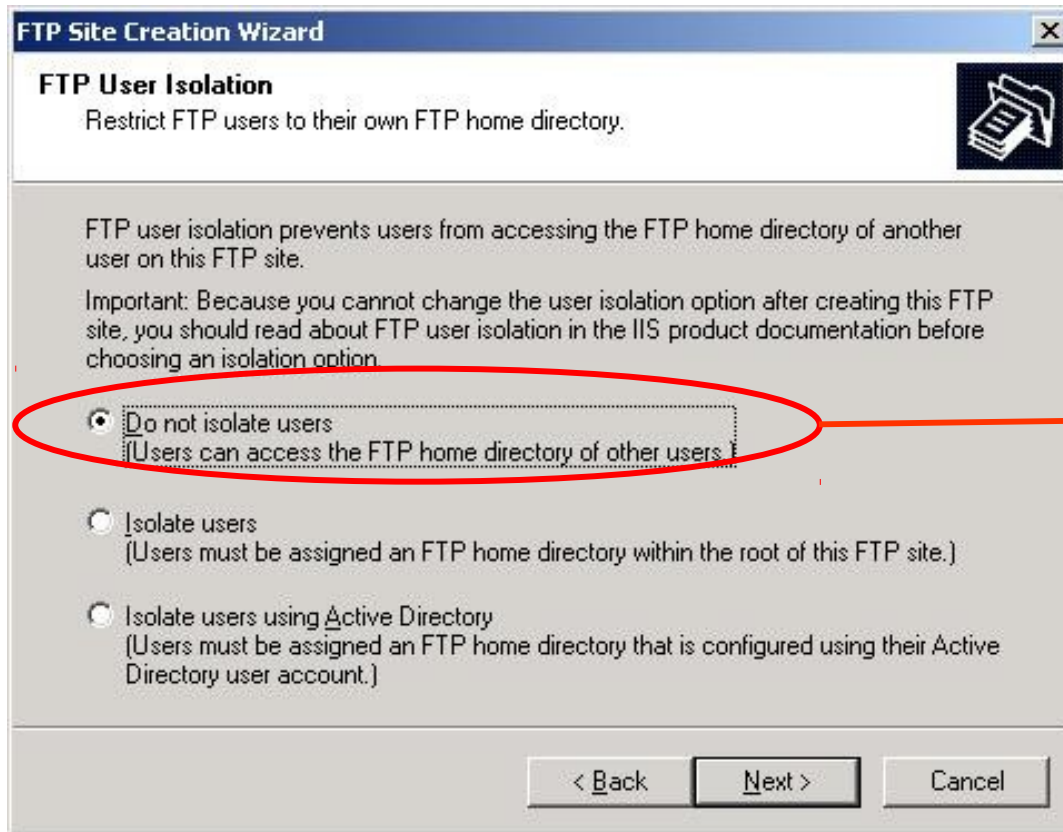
FTP Site Creation Wizard

FTP User Isolation
Restrict FTP users to their own FTP home directory.

FTP user isolation prevents users from accessing the FTP home directory of another user on this FTP site.

Important: Because you cannot change the user isolation option after creating this FTP site, you should read about FTP user isolation in the IIS product documentation before choosing an isolation option.

Do not isolate users
(Users can access the FTP home directory of other users.)

Isolate users
(Users must be assigned an FTP home directory within the root of this FTP site.)

Isolate users using Active Directory
(Users must be assigned an FTP home directory that is configured using their Active Directory user account.)

< Back | Next > | Cancel